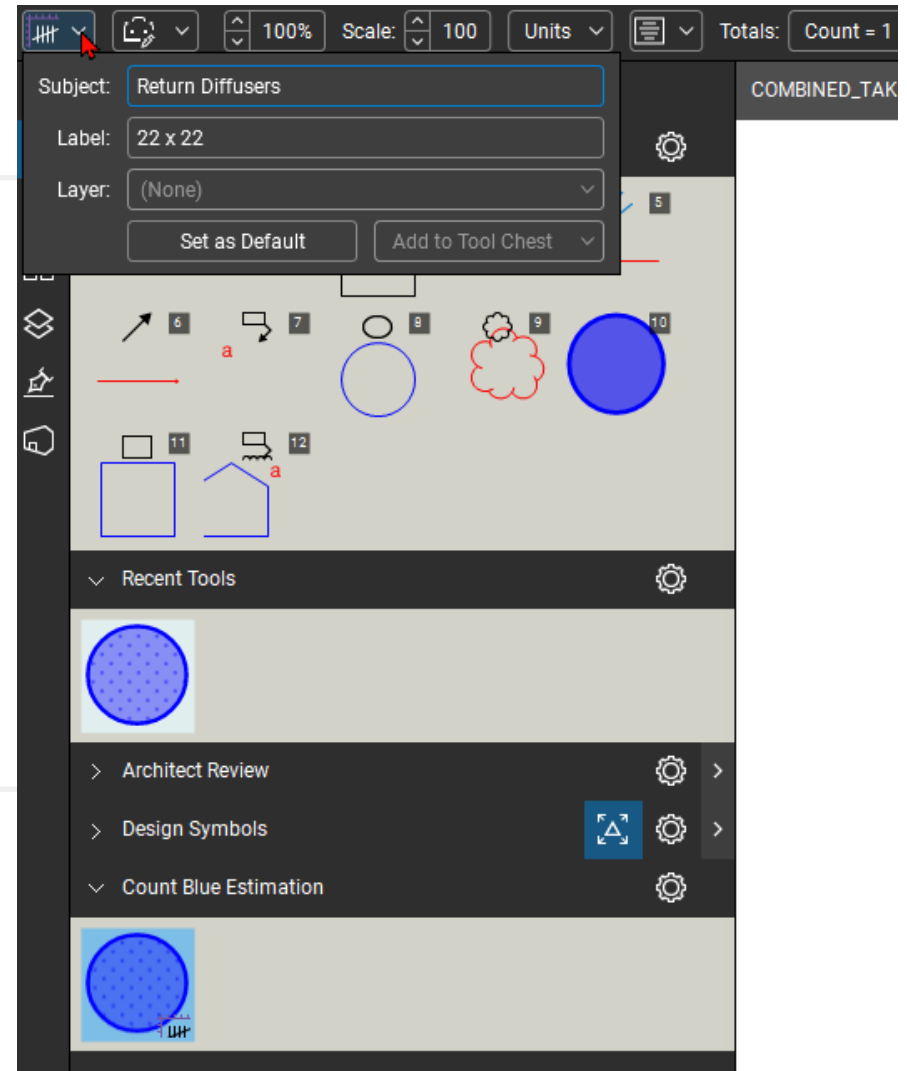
100%
Scale:
100
Units
Totals:
Count = 1

Subject: Return Diffusers
Label: 22 x 22
Layer: (None)
Set as Default
Add to Tool Chest

COMBINED_TAK

5
6
a
7
8
9
10
11
12
a

Recent Tools
Architect Review
Design Symbols
Count Blue Estimation